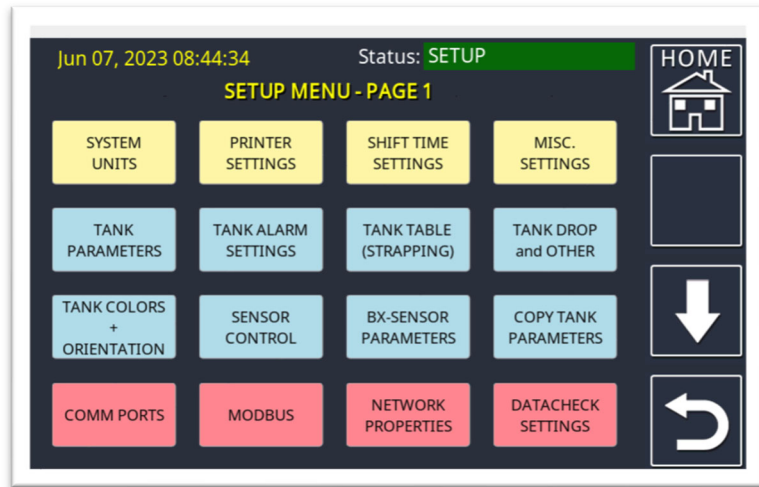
Jun 07, 2023 08:44:34

Status: SETUP

HOME

SETUP MENU - PAGE 1

SYSTEM UNITS

PRINTER SETTINGS

SHIFT TIME SETTINGS

MISC. SETTINGS

TANK PARAMETERS

TANK ALARM SETTINGS

TANK TABLE (STRAPPING)

TANK DROP and OTHER

TANK COLORS + ORIENTATION

SENSOR CONTROL

BX-SENSOR PARAMETERS

COPY TANK PARAMETERS

COMM PORTS

MODBUS

NETWORK PROPERTIES

DATACHECK SETTINGS